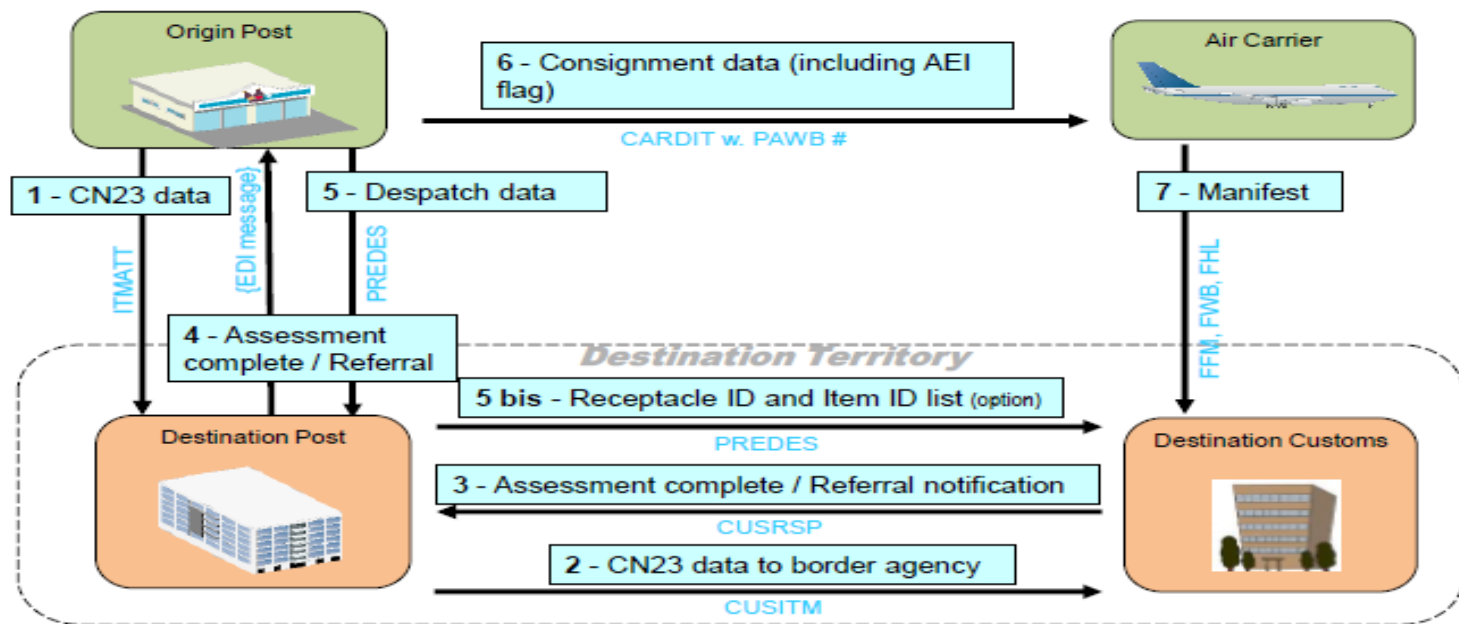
Origin Post

6 - Consignment data (including AEI flag)

CARDIT w. PAWB #

Air Carrier

1 - CN23 data

ITMATT

{EDI message}

5 - Despatch data

PREDES

7 - Manifest

FFM, FWB, FHL

4 - Assessment complete / Referral

Destination Territory

5 bis - Receptacle ID and Item ID list (option)

PREDES

Destination Post

Destination Customs

3 - Assessment complete / Referral notification

CUSRSP

2 - CN23 data to border agency

CUSITM